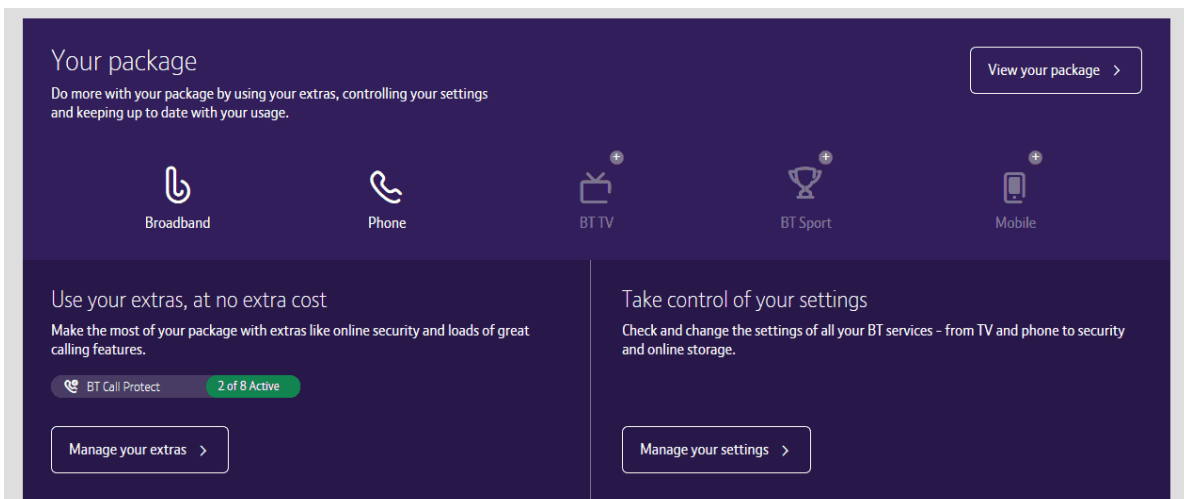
Your package

Do more with your package by using your extras, controlling your settings and keeping up to date with your usage.

View your package >

Broadband

Phone

BT TV

BT Sport

Mobile

Use your extras, at no extra cost

Make the most of your package with extras like online security and loads of great calling features.

BT Call Protect 2 of 8 Active

Manage your extras >

Take control of your settings

Check and change the settings of all your BT services - from TV and phone to security and online storage.

Manage your settings >